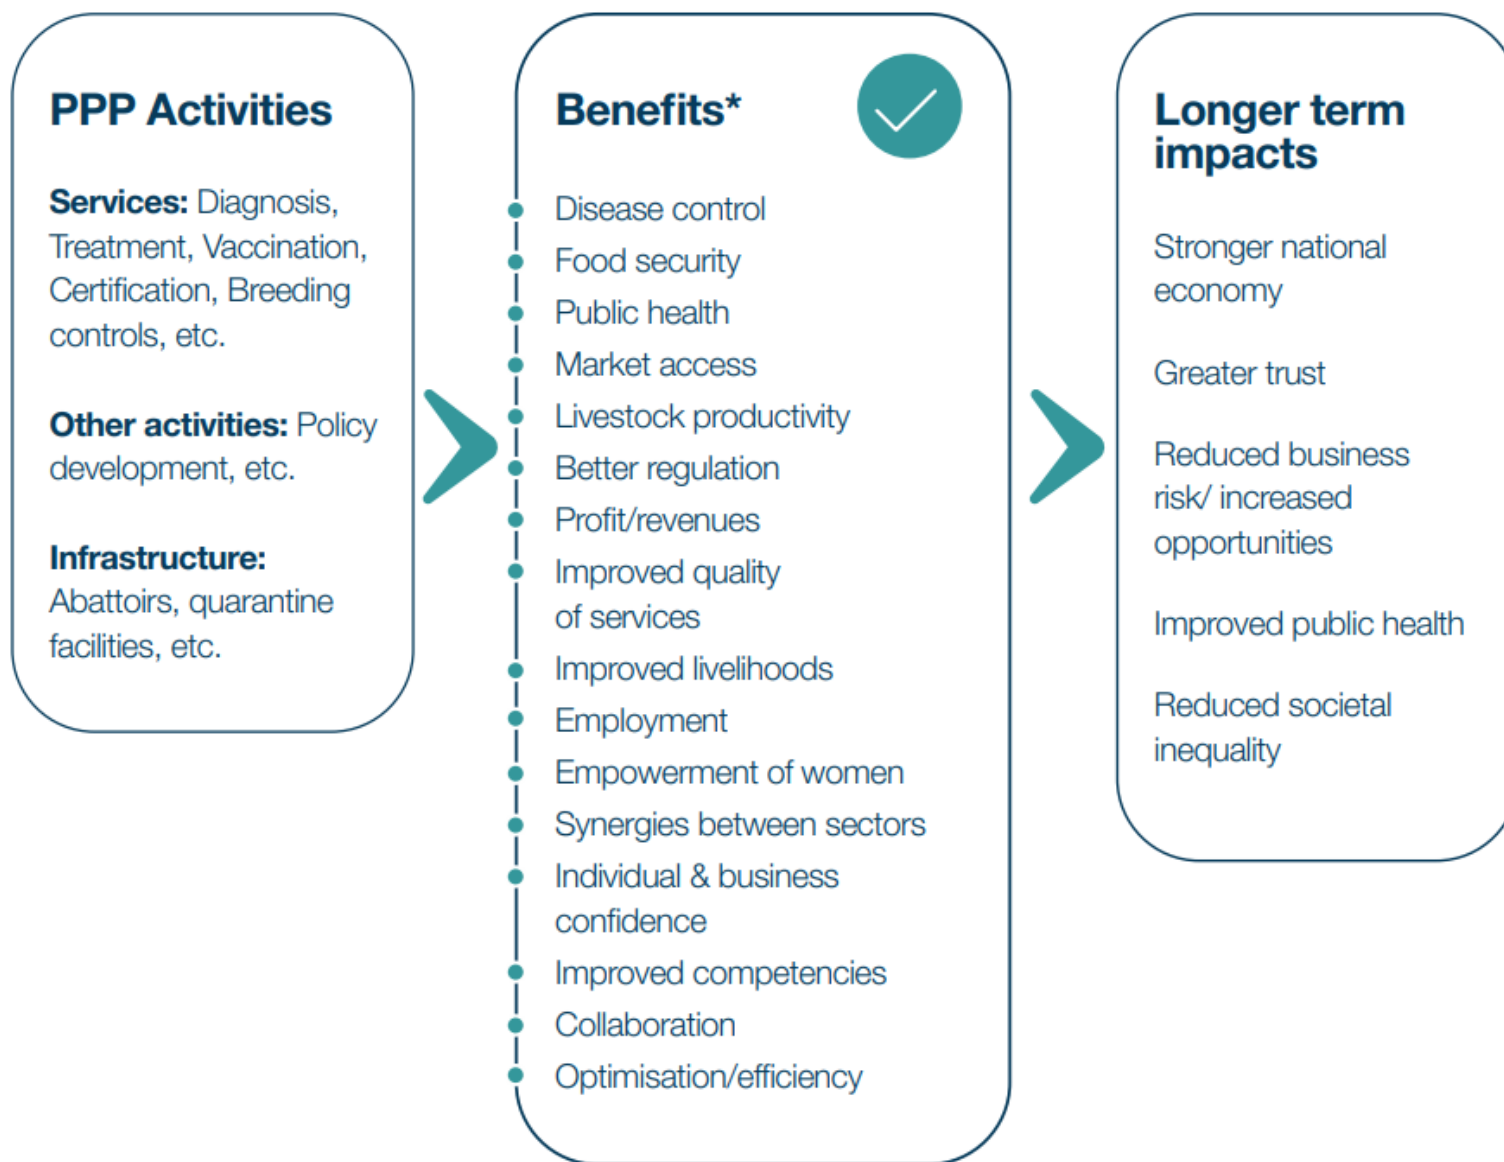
PPP Activities

**Services:** Diagnosis, Treatment, Vaccination, Certification, Breeding controls, etc.

**Other activities:** Policy development, etc.

**Infrastructure:** Abattoirs, quarantine facilities, etc.

Benefits*

Disease control
Food security
Public health
Market access
Livestock productivity
Better regulation
Profit/revenues
Improved quality of services
Improved livelihoods
Employment
Empowerment of women
Synergies between sectors
Individual & business confidence
Improved competencies
Collaboration
Optimisation/efficiency

Longer term impacts

Stronger national economy

Greater trust

Reduced business risk/ increased opportunities

Improved public health

Reduced societal inequality